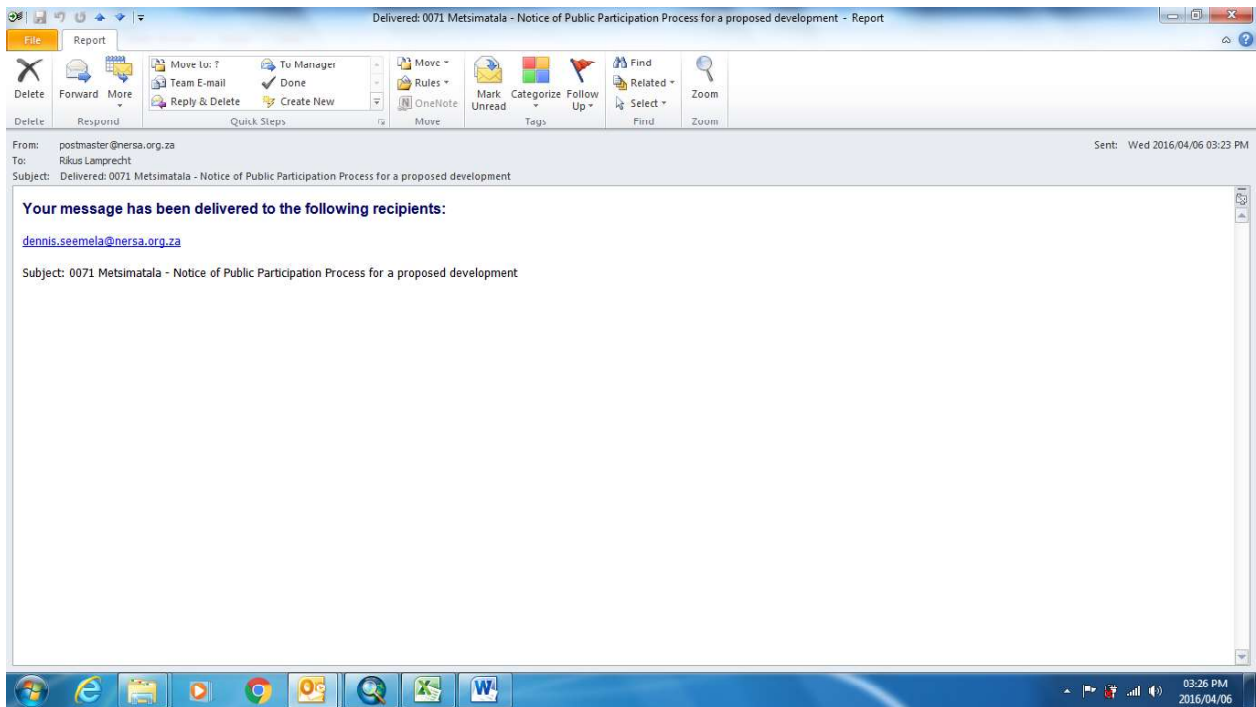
Delivered: 0071 Metsimatala - Notice of Public Participation Process for a proposed development - Report

File
Report

Delete
Forward
More
Move to: ?
Team E-mail
Reply & Delete
To Manager
Done
Create New
Move
Rules
OneNote
Mark Unread
Categorize
Follow Up
Find
Related
Select
Zoom

Delete
Respond
Quick Steps
Move
Tags
Find
Zoom

From: postmaster@nersa.org.za
To: Rikus Lamprecht
Subject: Delivered: 0071 Metsimatala - Notice of Public Participation Process for a proposed development
Sent: Wed 2016/04/06 03:23 PM

Your message has been delivered to the following recipients:

dennis.seemela@nersa.org.za

Subject: 0071 Metsimatala - Notice of Public Participation Process for a proposed development

03:26 PM
2016/04/06